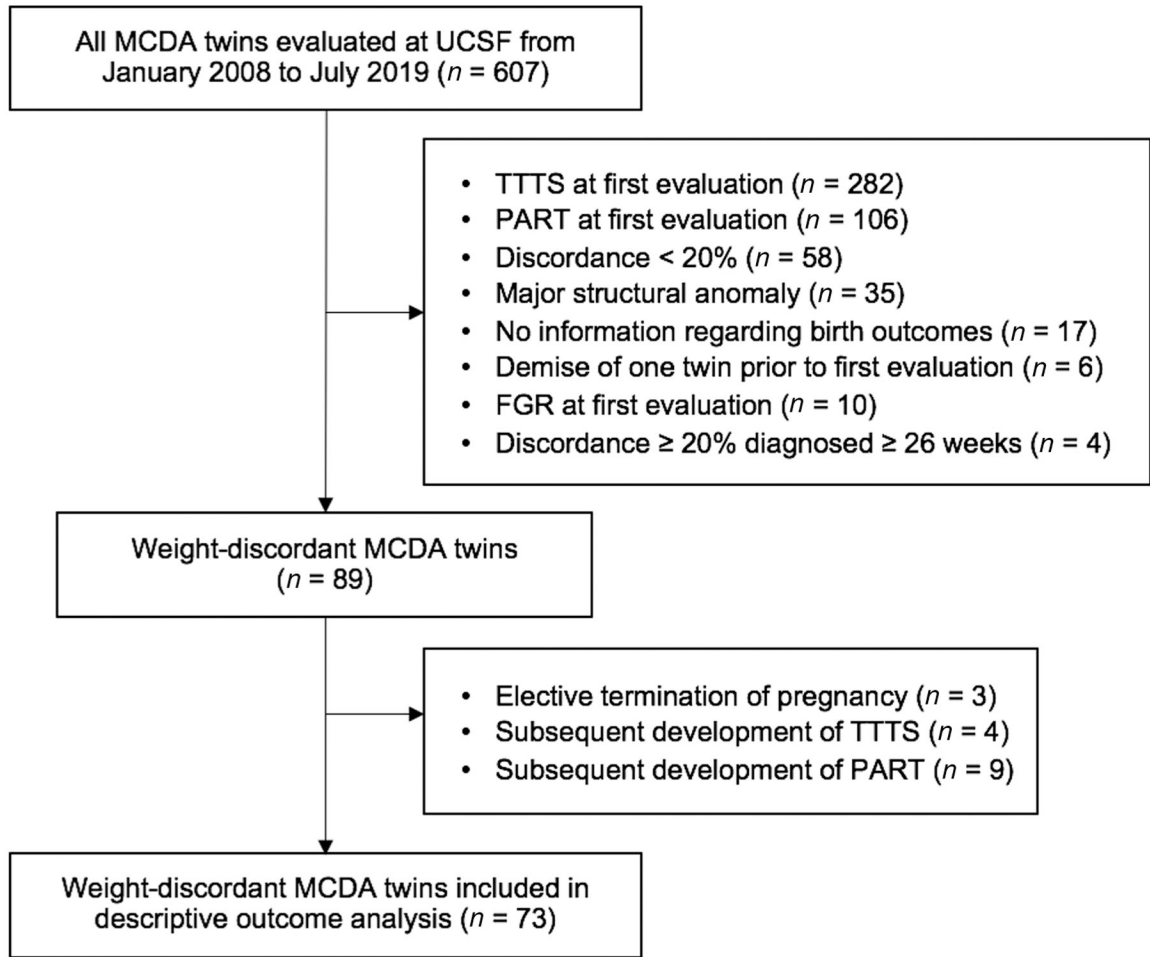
All MCDA twins evaluated at UCSF from January 2008 to July 2019 ($n$ = 607)

- TTTS at first evaluation ($n$ = 282)
- PART at first evaluation ($n$ = 106)
- Discordance < 20% ($n$ = 58)
- Major structural anomaly ($n$ = 35)
- No information regarding birth outcomes ($n$ = 17)
- Demise of one twin prior to first evaluation ($n$ = 6)
- FGR at first evaluation ($n$ = 10)
- Discordance ≥ 20% diagnosed ≥ 26 weeks ($n$ = 4)

Weight-discordant MCDA twins ($n$ = 89)

- Elective termination of pregnancy ($n$ = 3)
- Subsequent development of TTTS ($n$ = 4)
- Subsequent development of PART ($n$ = 9)

Weight-discordant MCDA twins included in descriptive outcome analysis ($n$ = 73)